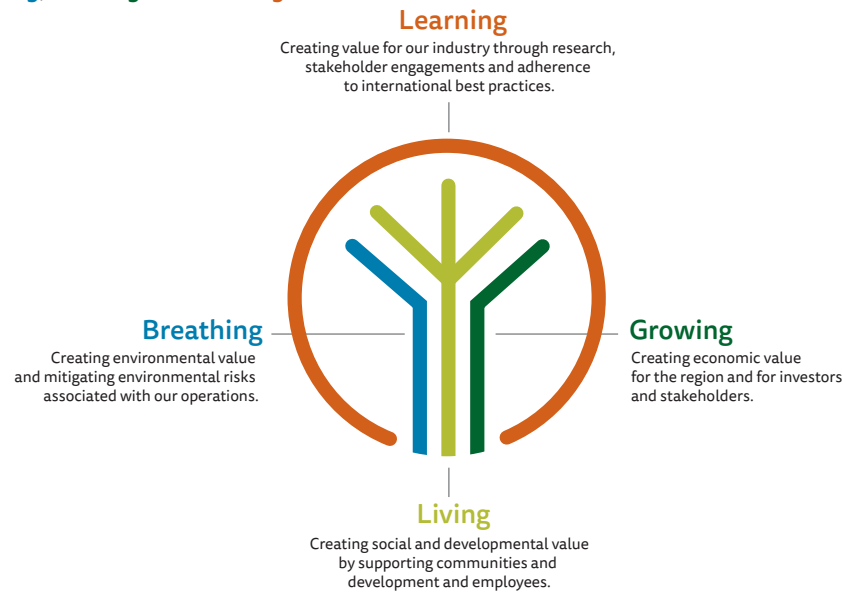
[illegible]

Learning
Creating value for our industry through research, stakeholder engagements and adherence to international best practices.

Breathing
Creating environmental value and mitigating environmental risks associated with our operations.

Growing
Creating economic value for the region and for investors and stakeholders.

Living
Creating social and developmental value by supporting communities and development and employees.